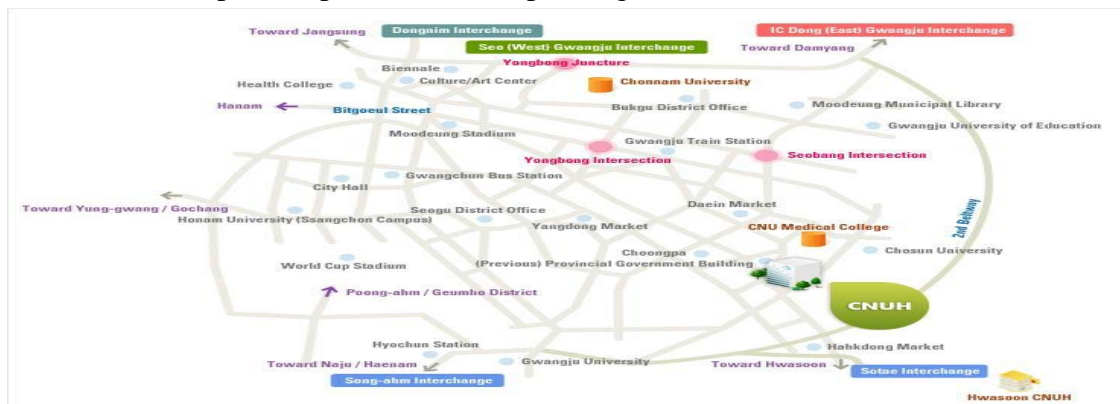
Toward Jangsung
Dongnim Interchange
Seo (West) Gwangju Interchange
IC Dong (East) Gwangju Interchange
Toward Damyang
Biennale
Yongbong Juncture
Health College
Culture/Art Center
Chonnam University
Hanam
Bitgoeul Street
Bukgu District Office
Moodeung Municipal Library
Moodeung Stadium
Gwangju University of Education
Gwangju Train Station
Yongbong Intersection
Seobang Intersection
Gwangchun Bus Station
City Hall
Toward Yung-gwang / Gochang
Seogu District Office
Daein Market
Honam University (Ssangchon Campus)
Yangdong Market
CNU Medical College
2nd Beltway
Choongpa
Chosun University
World Cup Stadium
(Previous) Provincial Government Building
Poong-ahm / Geumho District
CNUH
Hyochun Station
Hakdong Market
Toward Naju / Haenam
Gwangju University
Toward Hwasoon
Song-ahm Interchange
Sotae Interchange
Hwasoon CNUH